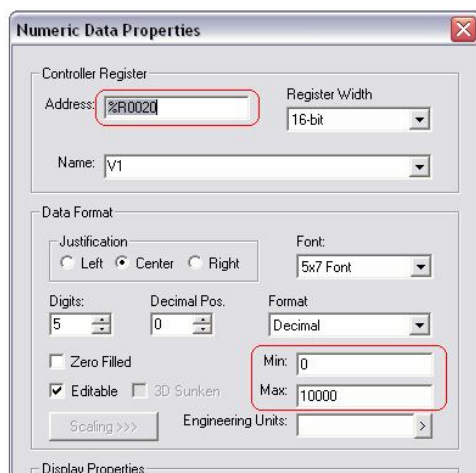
Numeric Data Properties

Controller Register

Address: %R0020

Register Width

16-bit

Name: V1

Data Format

Justification

Left Center Right

Font:

5x7 Font

Digits:

5

Decimal Pos.

0

Format

Decimal

Zero Filled

Min: 0

Editable 3D Sunken

Max: 10000

Scaling >>>

Engineering Units:

>

Display Properties